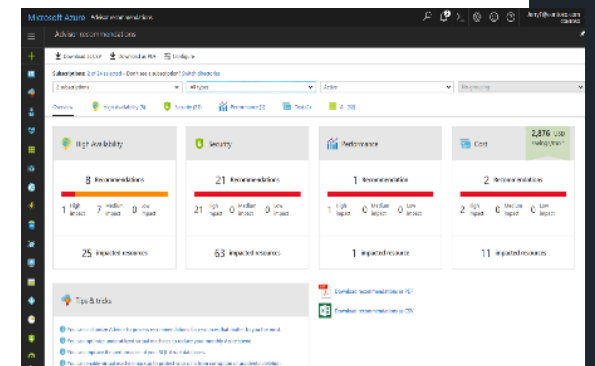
Microsoft Azure   Advisor recommendations

Advisor recommendations

Download as CSV   Download as PDF   Configure

Subscriptions: 2 of 14 selected – Don't see a subscription? Switch directory

2 subscriptions   All types   Active   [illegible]

Overview   High Availability (8)   Security (21)   Performance (1)   Cost (2)   All (32)

High Availability
8 Recommendations
1 High impact   7 Medium impact   0 Low impact
25 Impacted resources

Security
21 Recommendations
21 High impact   0 Medium impact   0 Low impact
63 Impacted resources

Performance
1 Recommendation
1 High impact   0 Medium impact   0 Low impact
1 Impacted resource

Cost
2,876 USD
2 Recommendations
2 High impact   0 Medium impact   0 Low impact
11 Impacted resources

Tips & tricks
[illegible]
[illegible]
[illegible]
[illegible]

Download recommendations as PDF
Download recommendations as CSV